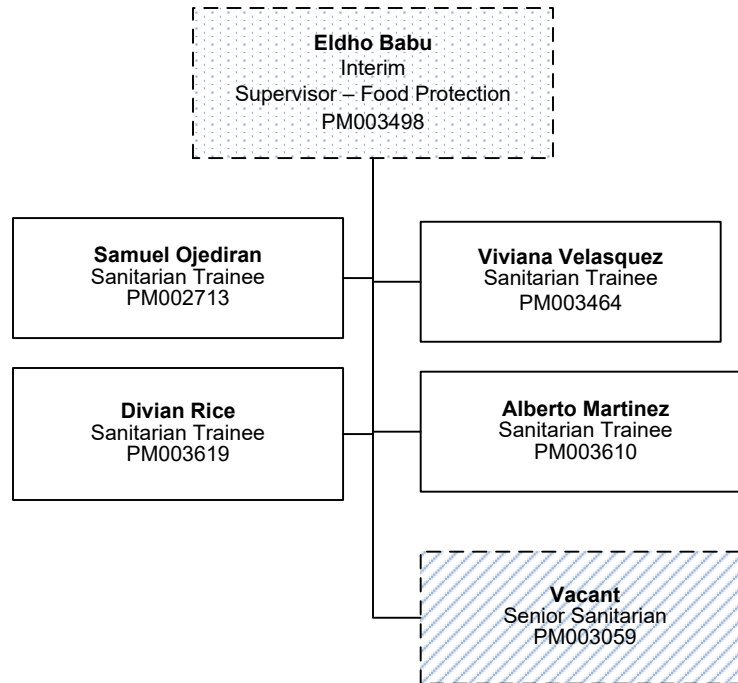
**Eldho Babu**
Interim
Supervisor – Food Protection
PM003498

**Samuel Ojediran**
Sanitarian Trainee
PM002713

**Viviana Velasquez**
Sanitarian Trainee
PM003464

**Divian Rice**
Sanitarian Trainee
PM003619

**Alberto Martinez**
Sanitarian Trainee
PM003610

**Vacant**
Senior Sanitarian
PM003059